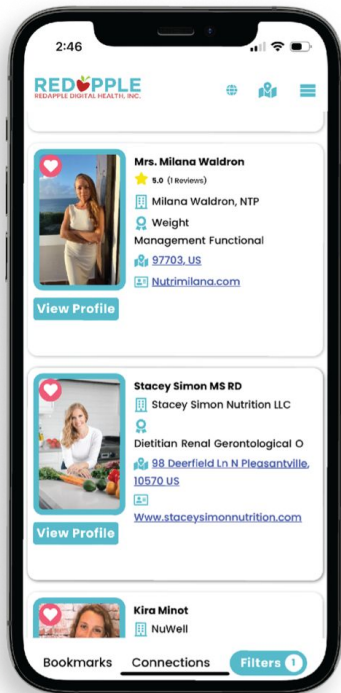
2:46

REDAPPLE
REDAPPLE DIGITAL HEALTH, INC.

Mrs. Milana Waldron
5.0 (1 Reviews)
Milana Waldron, NTP
Weight Management Functional
97703, US
Nutrimilana.com
View Profile

Stacey Simon MS RD
Stacey Simon Nutrition LLC
Dietitian Renal Gerontological O
98 Deerfield Ln N Pleasantville, 10570 US
Www.staceysimonnutrition.com
View Profile

Kira Minot
NuWell

Bookmarks
Connections
Filters 1